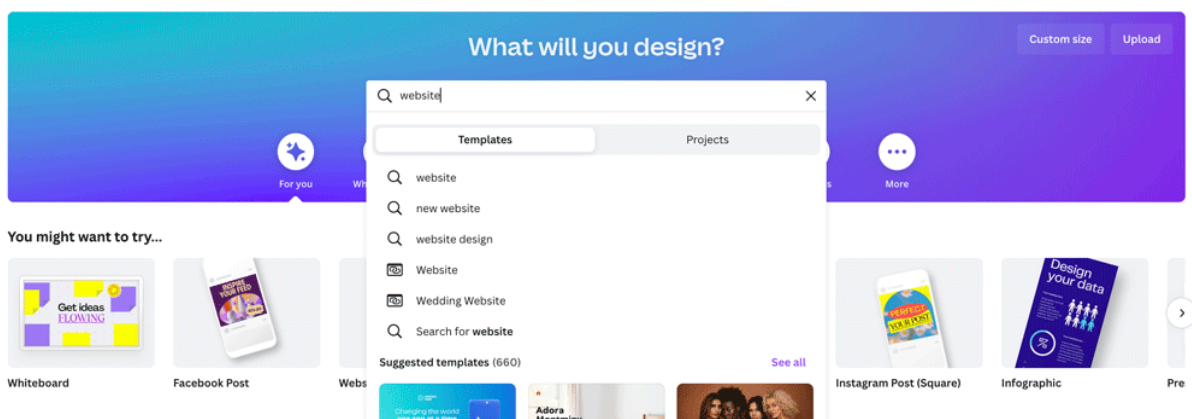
What will you design?

Custom size

Upload

website

Templates

Projects

For you

Wh

s

More

website

new website

website design

Website

Wedding Website

Search for **website**

Suggested templates (660)

See all

You might want to try...

Get ideas FLOWING

INSPIRE YOUR FEED

PERFECT YOUR POST

Design your data

Whiteboard

Facebook Post

Webs

Instagram Post (Square)

Infographic

Pre

Changing the world

Adora Montminy